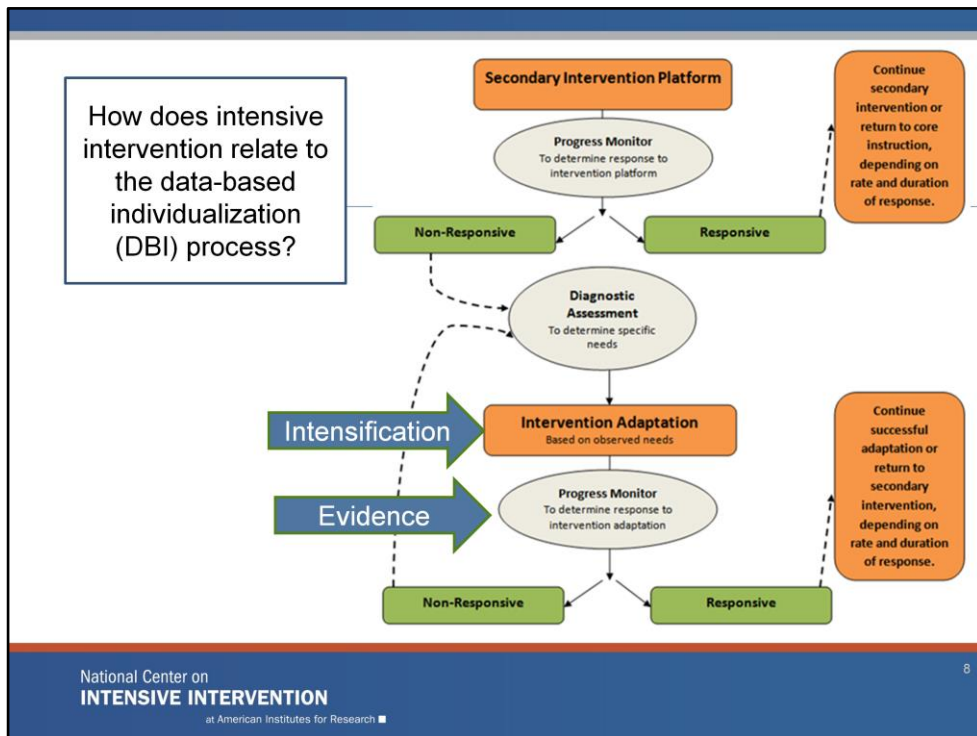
How does intensive intervention relate to the data-based individualization (DBI) process?

Secondary Intervention Platform

Progress Monitor
To determine response to intervention platform

Continue secondary intervention or return to core instruction, depending on rate and duration of response.

Non-Responsive

Responsive

Diagnostic Assessment
To determine specific needs

Intensification

Intervention Adaptation
Based on observed needs

Evidence

Progress Monitor
To determine response to intervention adaptation

Continue successful adaptation or return to secondary intervention, depending on rate and duration of response.

Non-Responsive

Responsive

National Center on
INTENSIVE INTERVENTION
at American Institutes for Research

8